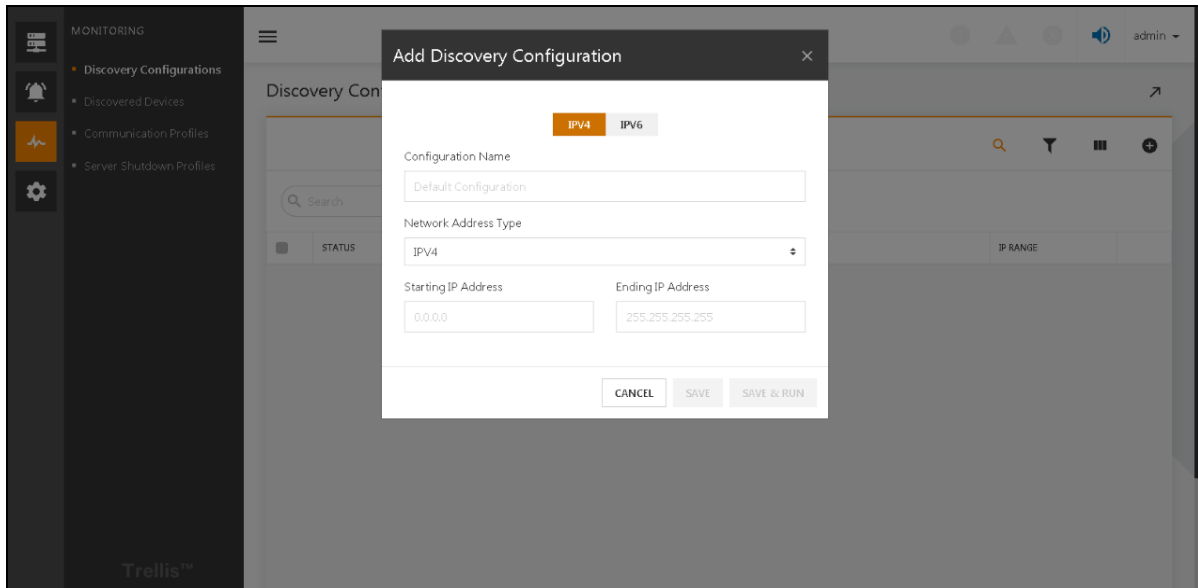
MONITORING

Discovery Configurations
Discovered Devices
Communication Profiles
Server Shutdown Profiles

Trellis™

admin

Discovery Con

Search

STATUS

IP RANGE

Add Discovery Configuration

×

IPV4 IPV6

Configuration Name

Default Configuration

Network Address Type

IPV4

Starting IP Address

0.0.0.0

Ending IP Address

255.255.255.255

CANCEL SAVE SAVE & RUN